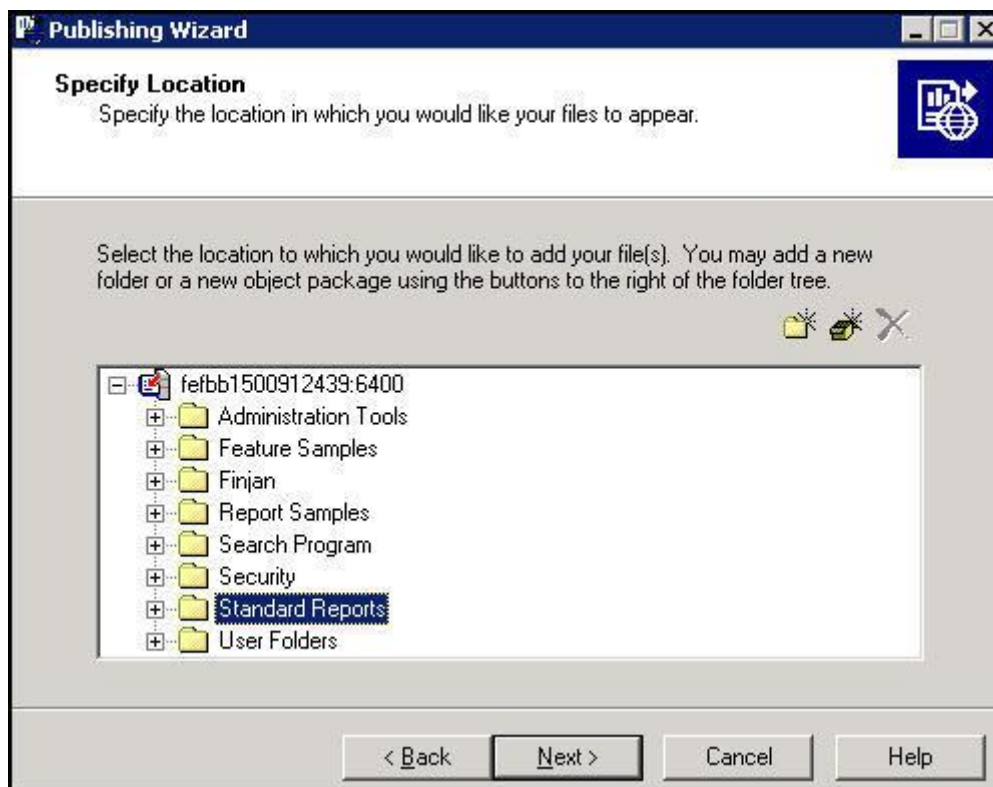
Publishing Wizard

Specify Location
Specify the location in which you would like your files to appear.

Select the location to which you would like to add your file(s). You may add a new folder or a new object package using the buttons to the right of the folder tree.

fefbb1500912439:6400
Administration Tools
Feature Samples
Finjan
Report Samples
Search Program
Security
Standard Reports
User Folders

< Back
Next >
Cancel
Help